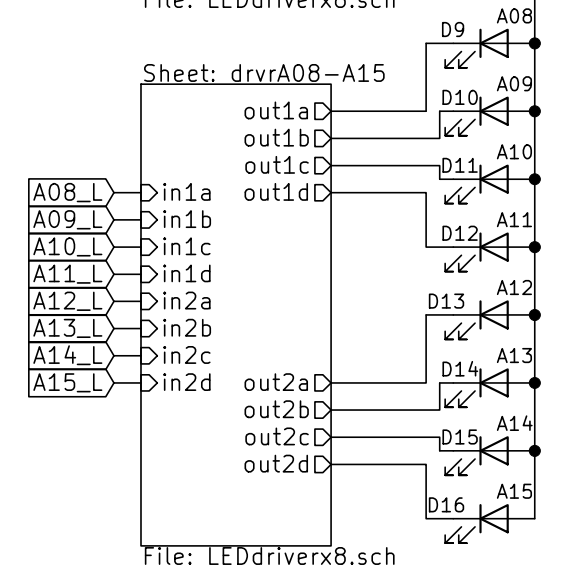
File: LEDdriverx8.sch

Sheet: drvrA08–A15

A08_L
A09_L
A10_L
A11_L
A12_L
A13_L
A14_L
A15_L

in1a
in1b
in1c
in1d
in2a
in2b
in2c
in2d

out1a
out1b
out1c
out1d
out2a
out2b
out2c
out2d

D9 A08
D10 A09
D11 A10
D12 A11
D13 A12
D14 A13
D15 A14
D16 A15

File: LEDdriverx8.sch